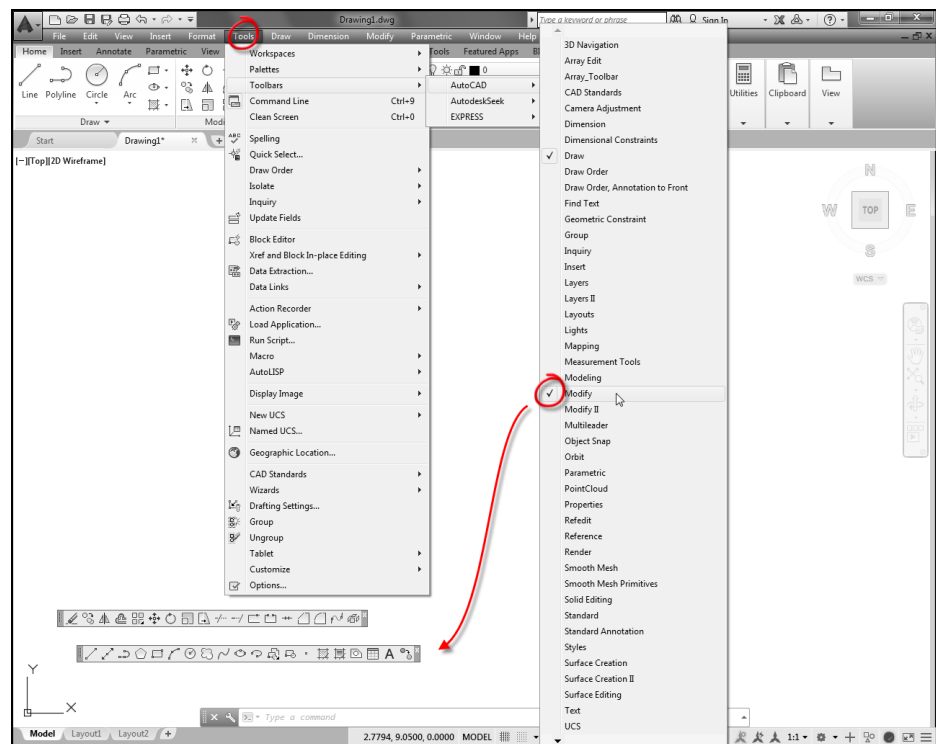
Drawing1.dwg
Type a keyword or phrase
Sign In
File Edit View Insert Format Tools Draw Dimension Modify Parametric Window Help
Home Insert Annotate Parametric View
Tools Featured Apps
Line Polyline Circle Arc
Draw
Modi
Utilities Clipboard View
Start Drawing1*
[−][Top][2D Wireframe]
Workspaces
Palettes
Toolbars
Command Line Ctrl+9
Clean Screen Ctrl+0
Spelling
Quick Select...
Draw Order
Isolate
Inquiry
Update Fields
Block Editor
Xref and Block In-place Editing
Data Extraction...
Data Links
Action Recorder
Load Application...
Run Script...
Macro
AutoLISP
Display Image
New UCS
Named UCS...
Geographic Location...
CAD Standards
Wizards
Drafting Settings...
Group
Ungroup
Tablet
Customize
Options...
AutoCAD
AutodeskSeek
EXPRESS
3D Navigation
Array Edit
Array_Toolbar
CAD Standards
Camera Adjustment
Dimension
Dimensional Constraints
Draw
Draw Order
Draw Order, Annotation to Front
Find Text
Geometric Constraint
Group
Inquiry
Insert
Layers
Layers II
Layouts
Lights
Mapping
Measurement Tools
Modeling
Modify
Modify II
Multileader
Object Snap
Orbit
Parametric
PointCloud
Properties
Refedit
Reference
Render
Smooth Mesh
Smooth Mesh Primitives
Solid Editing
Standard
Standard Annotation
Styles
Surface Creation
Surface Creation II
Surface Editing
Text
UCS
N
W
TOP
E
S
WCS
Y
X
Type a command
Model Layout1 Layout2
2.7794, 9.0500, 0.0000 MODEL
1:1